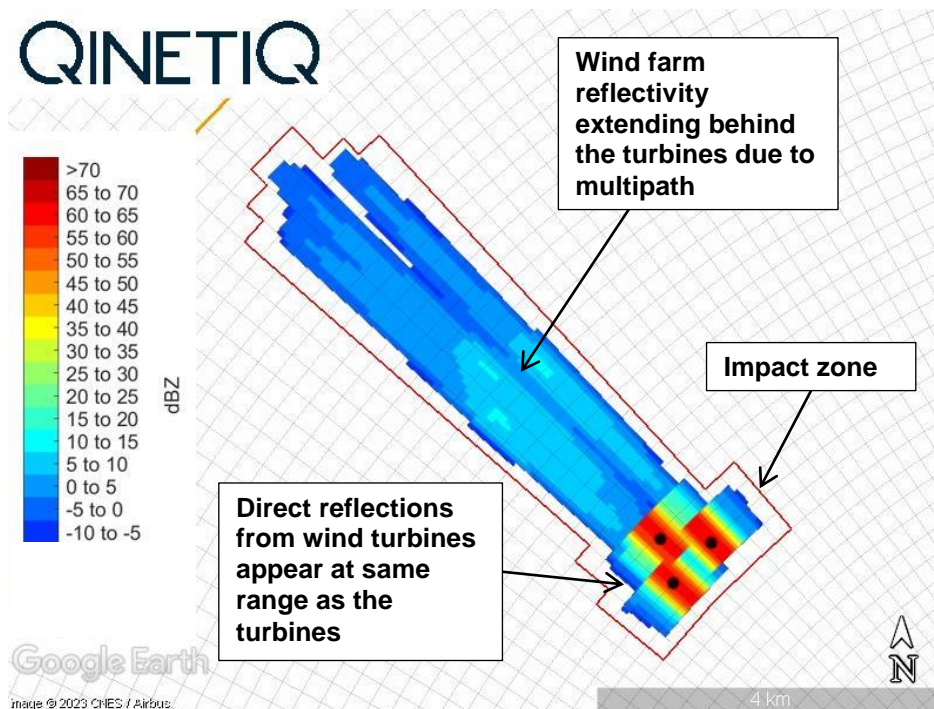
QINETIQ

>70
65 to 70
60 to 65
55 to 60
50 to 55
45 to 50
40 to 45
35 to 40
30 to 35
25 to 30
20 to 25
15 to 20
10 to 15
5 to 10
0 to 5
-5 to 0
-10 to -5
dBZ

Wind farm reflectivity extending behind the turbines due to multipath

Impact zone

Direct reflections from wind turbines appear at same range as the turbines

Google Earth
Image © 2023 CNES / Airbus

4 km

N